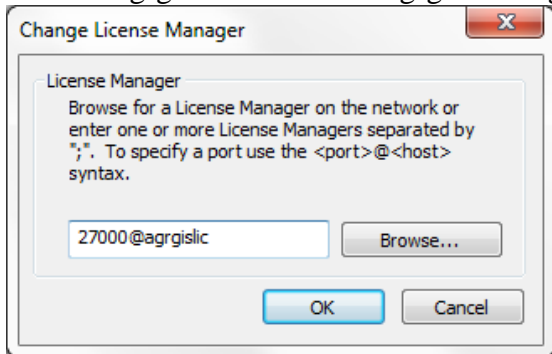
Change License Manager

License Manager

Browse for a License Manager on the network or enter one or more License Managers separated by ";". To specify a port use the <port>@<host> syntax.

27000@agrgislic

Browse...

OK

Cancel